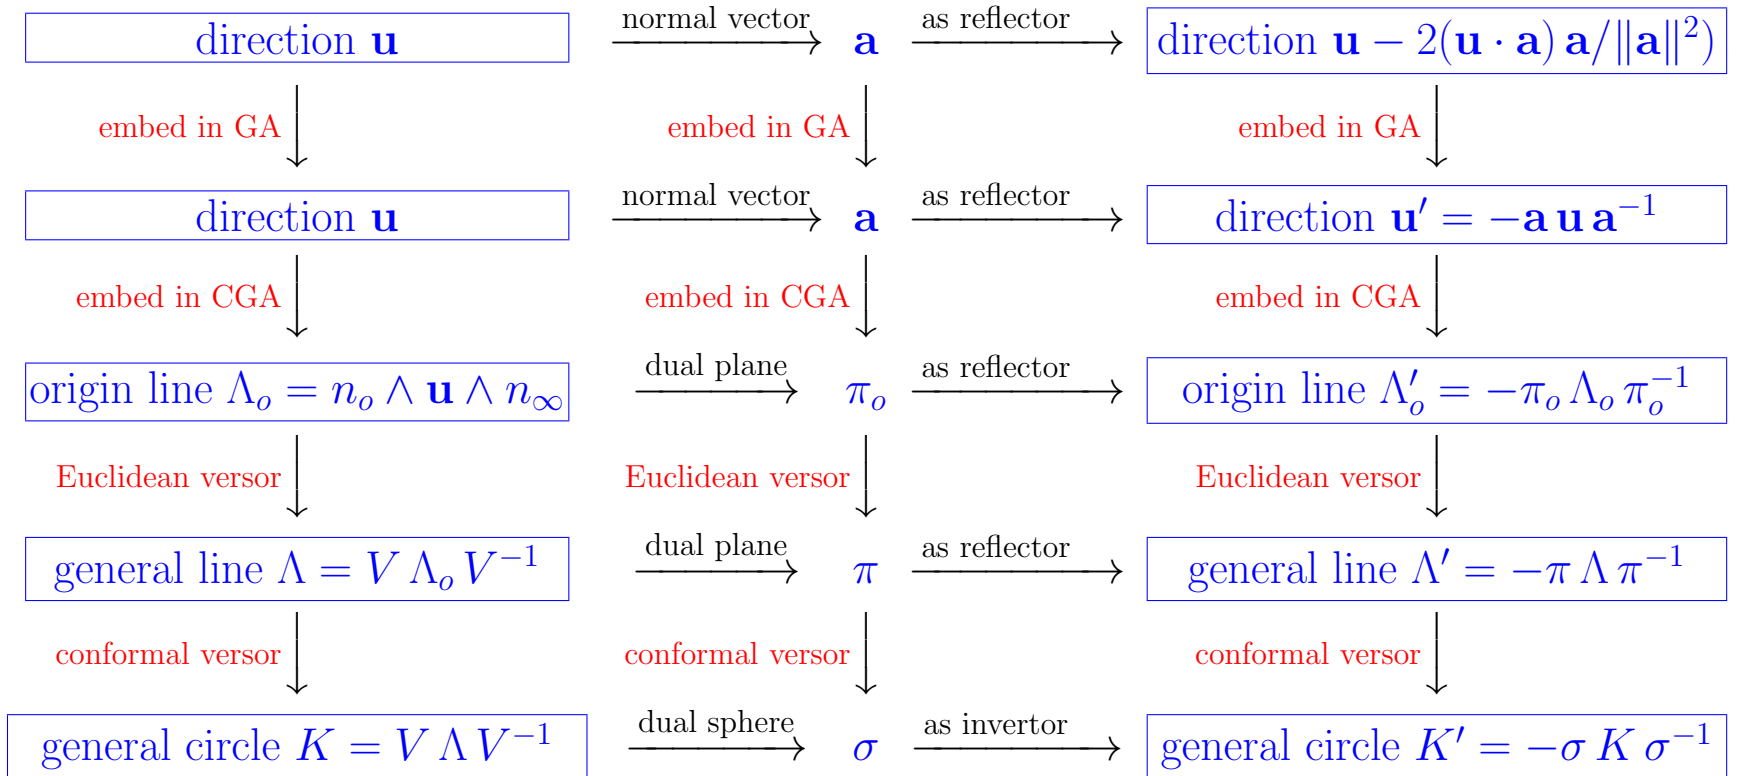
direction $\mathbf{u}$ normal vector $\mathbf{a}$ as reflector direction $\mathbf{u} - 2(\mathbf{u} \cdot \mathbf{a})\,\mathbf{a}/\|\mathbf{a}\|^2)$

embed in GA embed in GA embed in GA

direction $\mathbf{u}$ normal vector $\mathbf{a}$ as reflector direction $\mathbf{u}' = -\mathbf{a}\,\mathbf{u}\,\mathbf{a}^{-1}$

embed in CGA embed in CGA embed in CGA

origin line $\Lambda_o = n_o \wedge \mathbf{u} \wedge n_\infty$ dual plane $\pi_o$ as reflector origin line $\Lambda_o' = -\pi_o\,\Lambda_o\,\pi_o^{-1}$

Euclidean versor Euclidean versor Euclidean versor

general line $\Lambda = V\,\Lambda_o\,V^{-1}$ dual plane $\pi$ as reflector general line $\Lambda' = -\pi\,\Lambda\,\pi^{-1}$

conformal versor conformal versor conformal versor

general circle $K = V\,\Lambda\,V^{-1}$ dual sphere $\sigma$ as invertor general circle $K' = -\sigma\,K\,\sigma^{-1}$